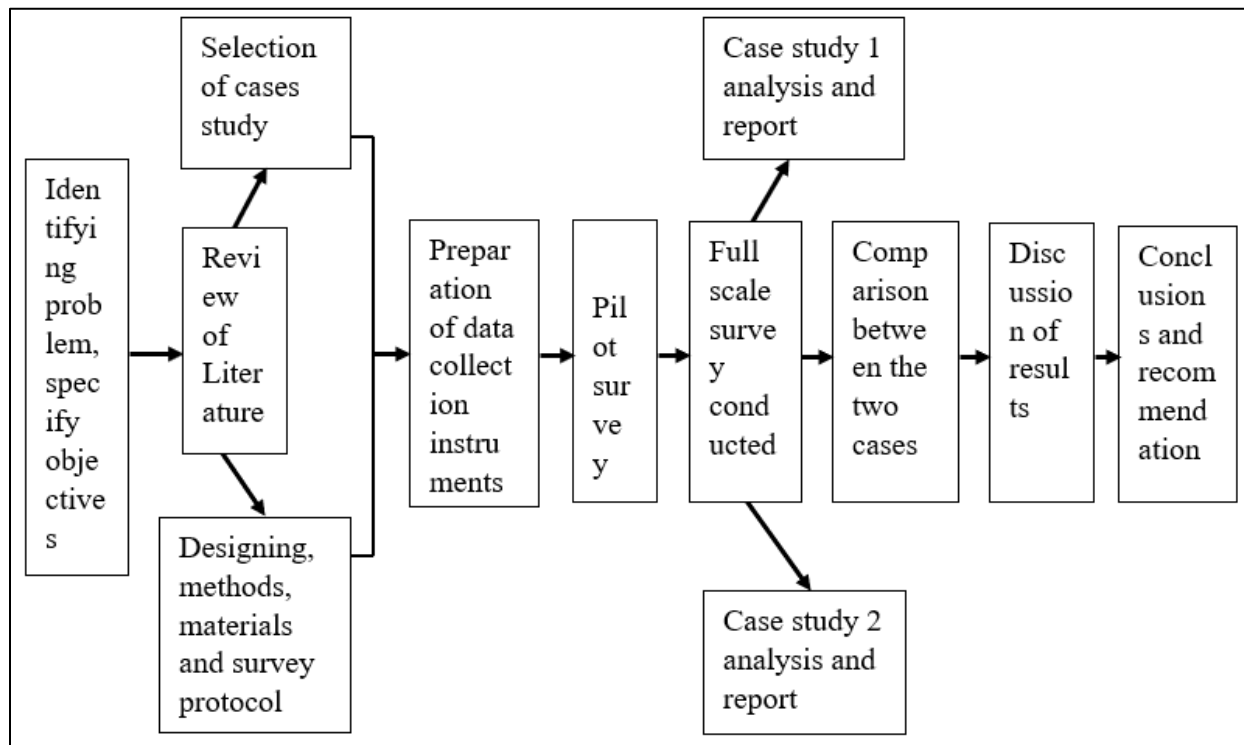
Identifying problem, specify objectives

Selection of cases study

Review of Literature

Designing, methods, materials and survey protocol

Preparation of data collection instruments

Pilot survey

Full scale survey conducted

Case study 1 analysis and report

Case study 2 analysis and report

Comparison betwe en the two cases

Discussion of results

Conclusions and recommendation